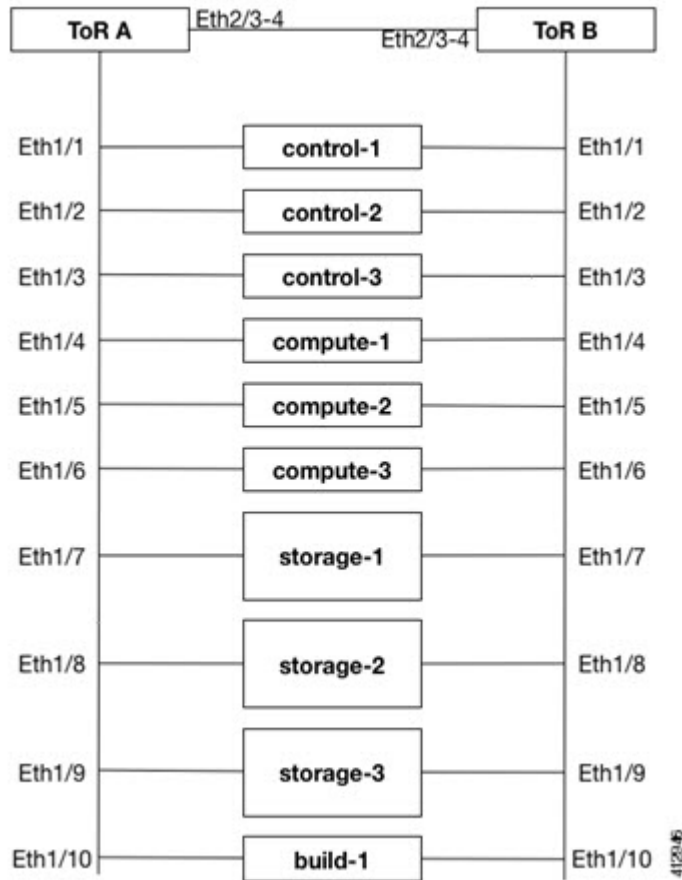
ToR A
Eth2/3-4
Eth2/3-4
ToR B

Eth1/1
control-1
Eth1/1

Eth1/2
control-2
Eth1/2

Eth1/3
control-3
Eth1/3

Eth1/4
compute-1
Eth1/4

Eth1/5
compute-2
Eth1/5

Eth1/6
compute-3
Eth1/6

Eth1/7
storage-1
Eth1/7

Eth1/8
storage-2
Eth1/8

Eth1/9
storage-3
Eth1/9

Eth1/10
build-1
Eth1/10

412946